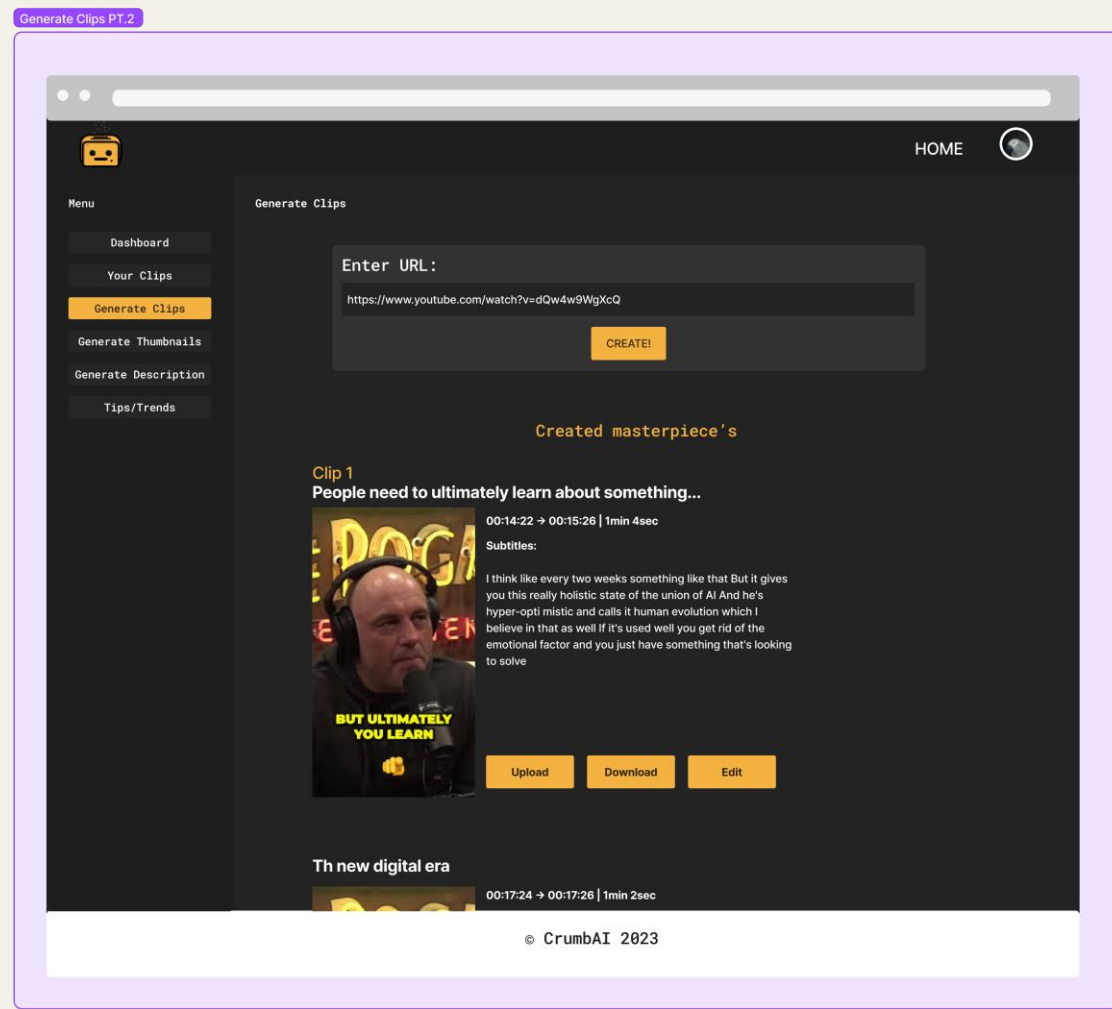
Generate Clips PT.2

HOME

Menu

Dashboard

Your Clips

Generate Clips

Generate Thumbnails

Generate Description

Tips/Trends

Generate Clips

Enter URL:

https://www.youtube.com/watch?v=dQw4w9WgXcQ

CREATE!

Created masterpiece's

Clip 1
People need to ultimately learn about something...

00:14:22 → 00:15:26 | 1min 4sec

Subtitles:

I think like every two weeks something like that But it gives you this really holistic state of the union of AI And he's hyper-opti mistic and calls it human evolution which I believe in that as well If it's used well you get rid of the emotional factor and you just have something that's looking to solve

BUT ULTIMATELY YOU LEARN

Upload

Download

Edit

Th new digital era

00:17:24 → 00:17:26 | 1min 2sec

© CrumbAI 2023